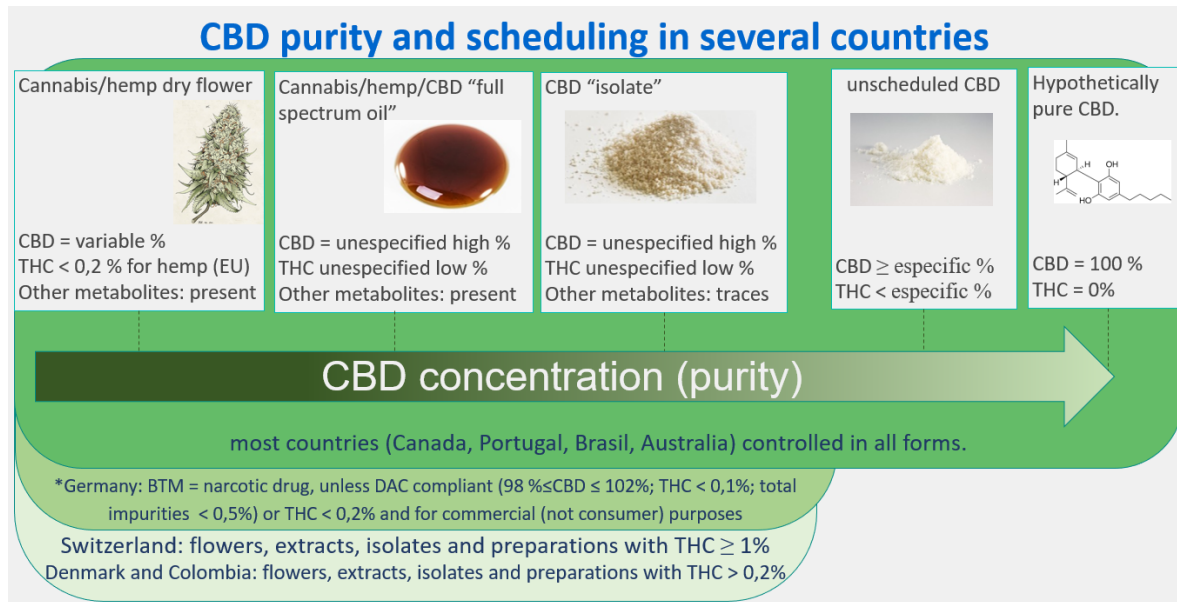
CBD purity and scheduling in several countries

Cannabis/hemp dry flower

CBD = variable %
THC < 0,2 % for hemp (EU)
Other metabolites: present

Cannabis/hemp/CBD “full spectrum oil”

CBD = unespecified high %
THC unespecified low %
Other metabolites: present

CBD “isolate”

CBD = unespecified high %
THC unespecified low %
Other metabolites: traces

unscheduled CBD

CBD $\geq$ especific %
THC < especific %

Hypothetically pure CBD.

H
OH
HO

CBD = 100 %
THC = 0%

CBD concentration (purity)

most countries (Canada, Portugal, Brasil, Australia) controlled in all forms.

*Germany: BTM = narcotic drug, unless DAC compliant (98 %≤CBD ≤ 102%; THC < 0,1%; total impurities < 0,5%) or THC < 0,2% and for commercial (not consumer) purposes

Switzerland: flowers, extracts, isolates and preparations with THC $\geq$ 1%
Denmark and Colombia: flowers, extracts, isolates and preparations with THC > 0,2%